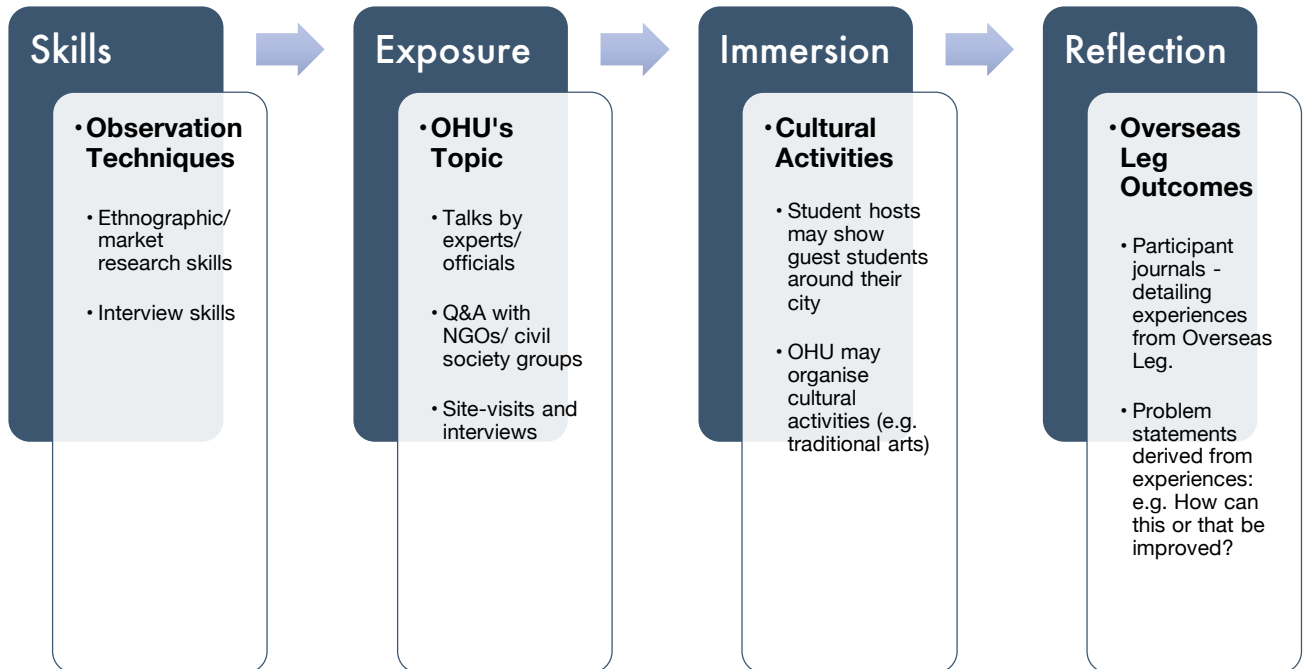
Skills

• Observation Techniques

• Ethnographic/ market research skills

• Interview skills

Exposure

• OHU's Topic

• Talks by experts/ officials

• Q&A with NGOs/ civil society groups

• Site-visits and interviews

Immersion

• Cultural Activities

• Student hosts may show guest students around their city

• OHU may organise cultural activities (e.g. traditional arts)

Reflection

• Overseas Leg Outcomes

• Participant journals - detailing experiences from Overseas Leg.

• Problem statements derived from experiences: e.g. How can this or that be improved?